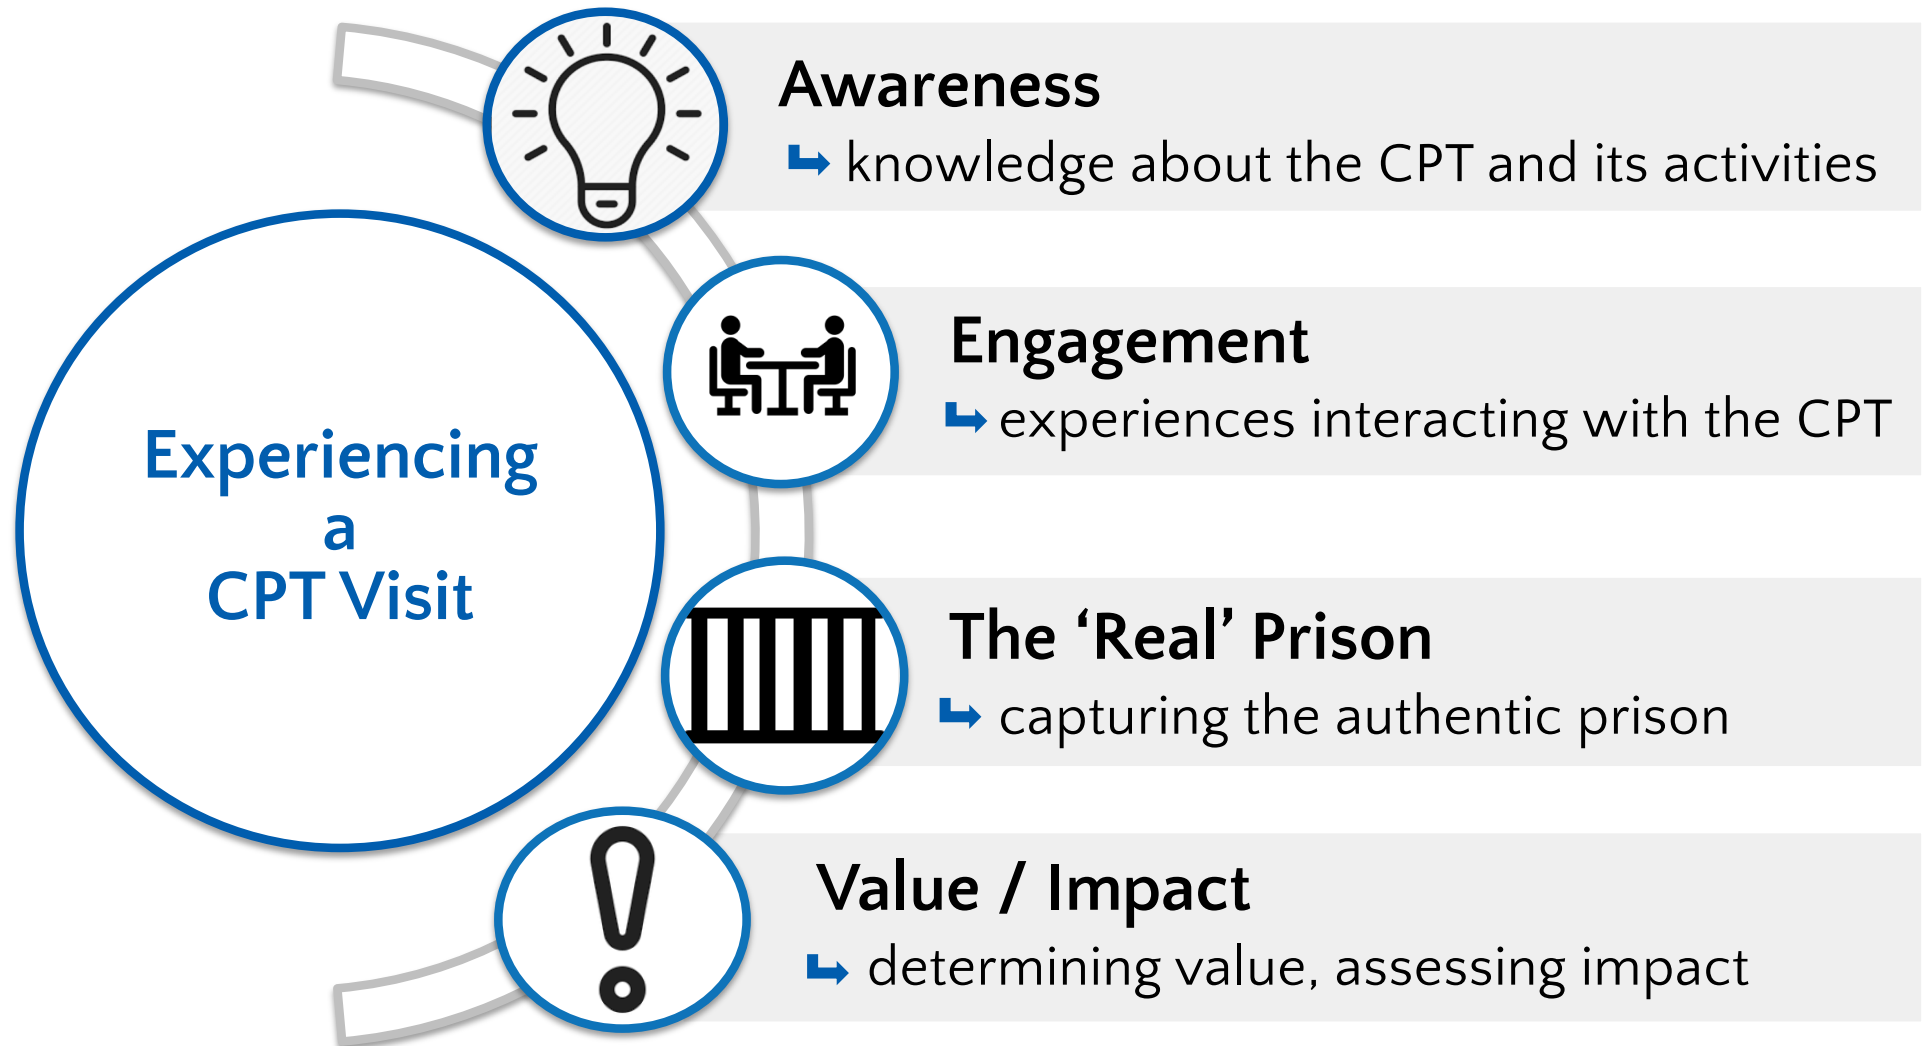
Experiencing
a
CPT Visit

Awareness
↳ knowledge about the CPT and its activities

Engagement
↳ experiences interacting with the CPT

The ‘Real’ Prison
↳ capturing the authentic prison

Value / Impact
↳ determining value, assessing impact